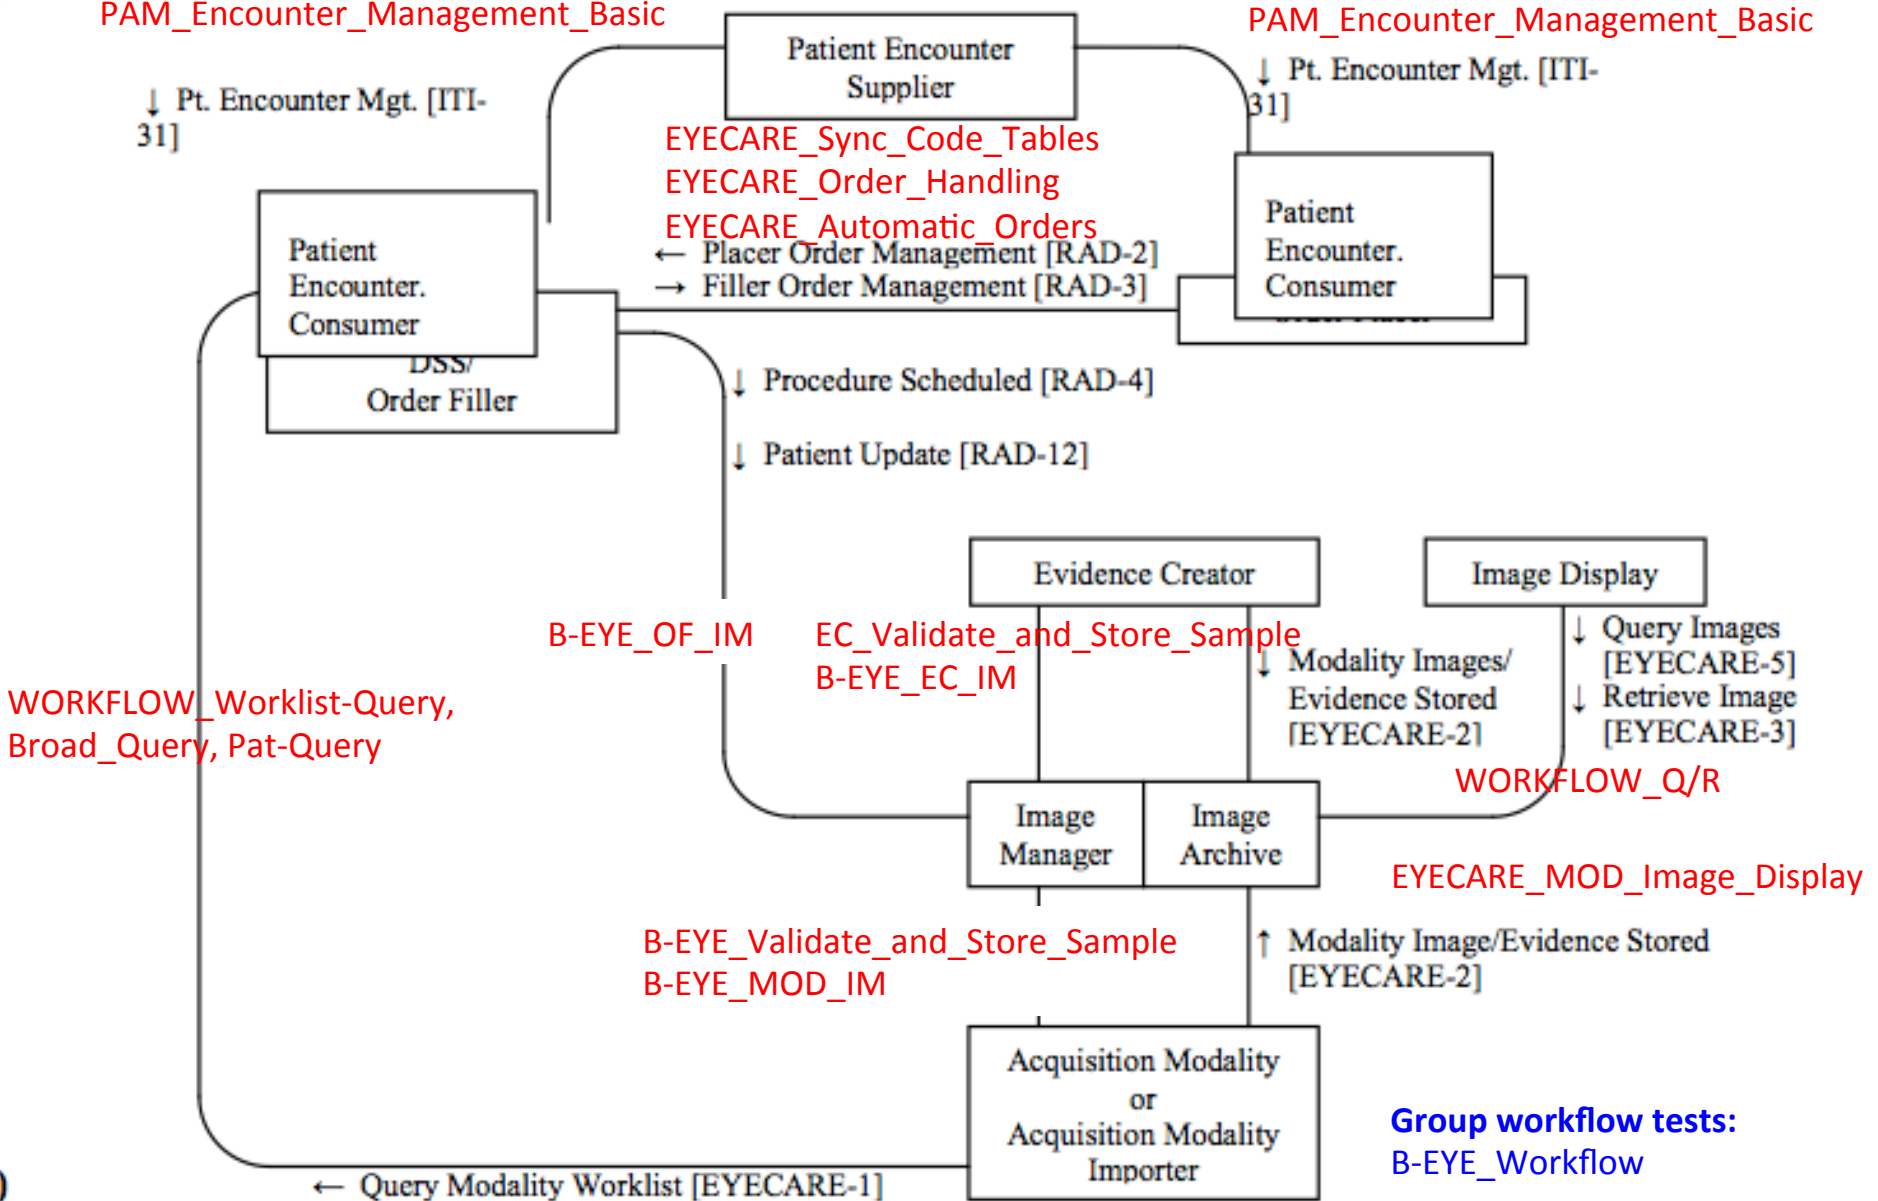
PAM_Encounter_Management_Basic

↓ Pt. Encounter Mgt. [ITI-31]

Patient Encounter Supplier

PAM_Encounter_Management_Basic

↓ Pt. Encounter Mgt. [ITI-31]

EYECARE_Sync_Code_Tables
EYECARE_Order_Handling
EYECARE_Automatic_Orders

Patient Encounter. Consumer

DSS/ Order Filler

← Placer Order Management [RAD-2]
→ Filler Order Management [RAD-3]

Patient Encounter. Consumer

↓ Procedure Scheduled [RAD-4]

↓ Patient Update [RAD-12]

Evidence Creator

Image Display

B-EYE_OF_IM

EC_Validate_and_Store_Sample
B-EYE_EC_IM

↓ Modality Images/ Evidence Stored [EYECARE-2]

↓ Query Images [EYECARE-5]
↓ Retrieve Image [EYECARE-3]

WORKFLOW_Worklist-Query, Broad_Query, Pat-Query

WORKFLOW_Q/R

Image Manager

Image Archive

EYECARE_MOD_Image_Display

B-EYE_Validate_and_Store_Sample
B-EYE_MOD_IM

↑ Modality Image/Evidence Stored [EYECARE-2]

Acquisition Modality or Acquisition Modality Importer

Group workflow tests:
B-EYE_Workflow

← Query Modality Worklist [EYECARE-1]